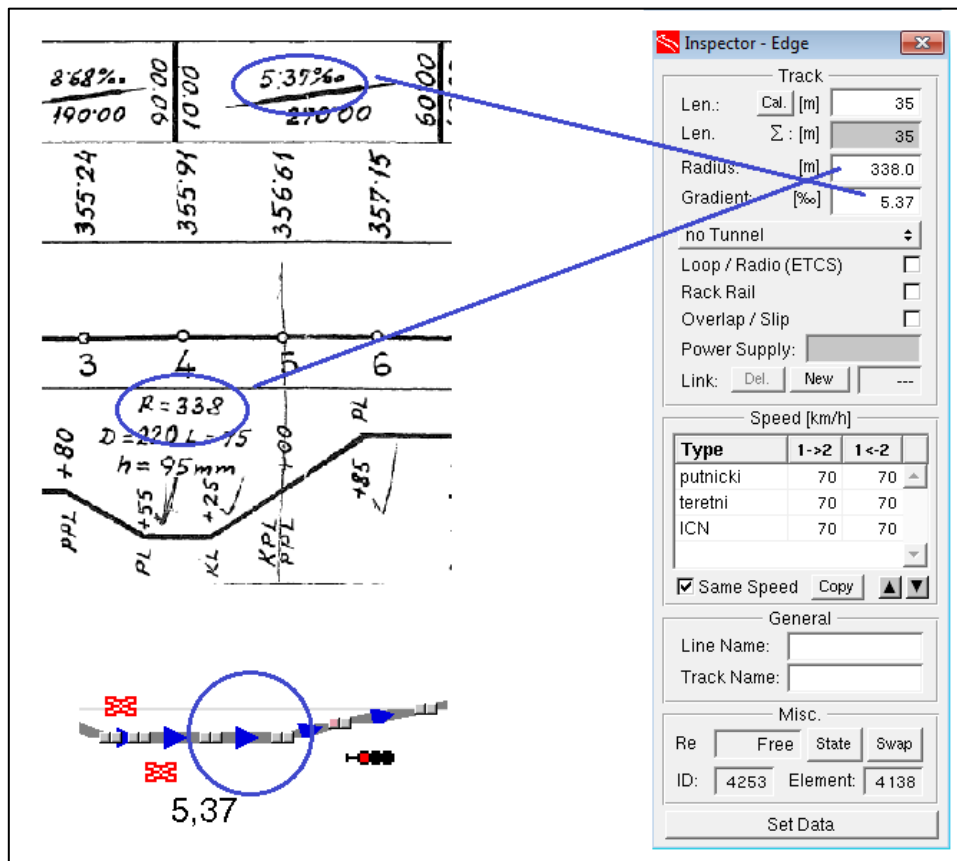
8·68‰
190·00
90·00
10·00
5·37‰
270·00
60·00
355·24
355·91
356·61
357·15
3
4
5
6
R = 338
D = 220 L = 75
h = 95mm
+80
+55
+25
+00
+85
PL
PPL
PL
KL
KPL
PPL
5,37

Inspector - Edge
Track
Len.: Cal. [m] 35
Len. Σ : [m] 35
Radius: [m] 338.0
Gradient: [‰] 5.37
no Tunnel
Loop / Radio (ETCS)
Rack Rail
Overlap / Slip
Power Supply:
Link: Del. New ---
Speed [km/h]

| Type | 1->2 | 1<-2 |
|---|---|---|
| putnicki | 70 | 70 |
| teretni | 70 | 70 |
| ICN | 70 | 70 |

Same Speed Copy
General
Line Name:
Track Name:
Misc.
Re Free State Swap
ID: 4253 Element: 4138
Set Data